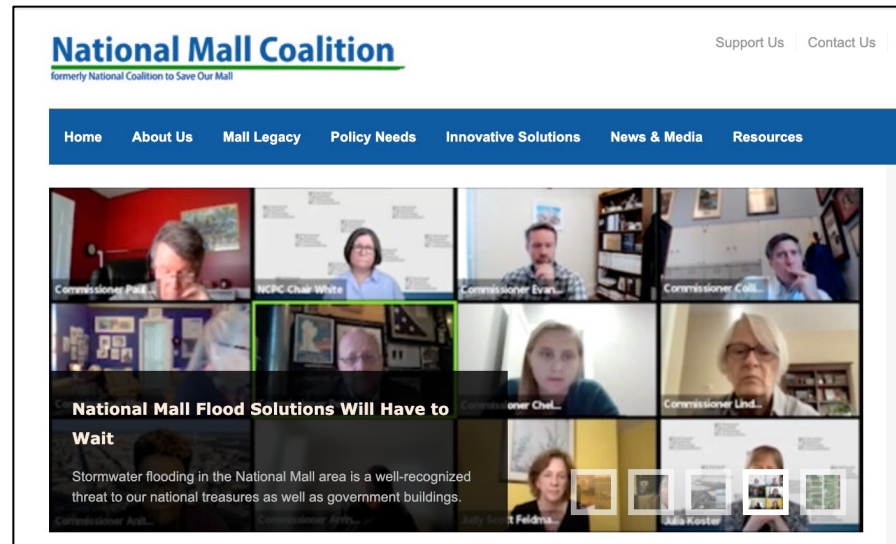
National Mall Coalition
formerly National Coalition to Save Our Mall

Support Us | Contact Us

Home About Us Mall Legacy Policy Needs Innovative Solutions News & Media Resources

Commissioner Paul...
NCPC Chair White
Commissioner Evan...
Commissioner Coll...
Commissioner Chel...
Commissioner Lind...
Commissioner Anit...
Commissioner Arro...
Judy Scott Feldma...
Julia Koster

National Mall Flood Solutions Will Have to Wait

Stormwater flooding in the National Mall area is a well-recognized threat to our national treasures as well as government buildings.